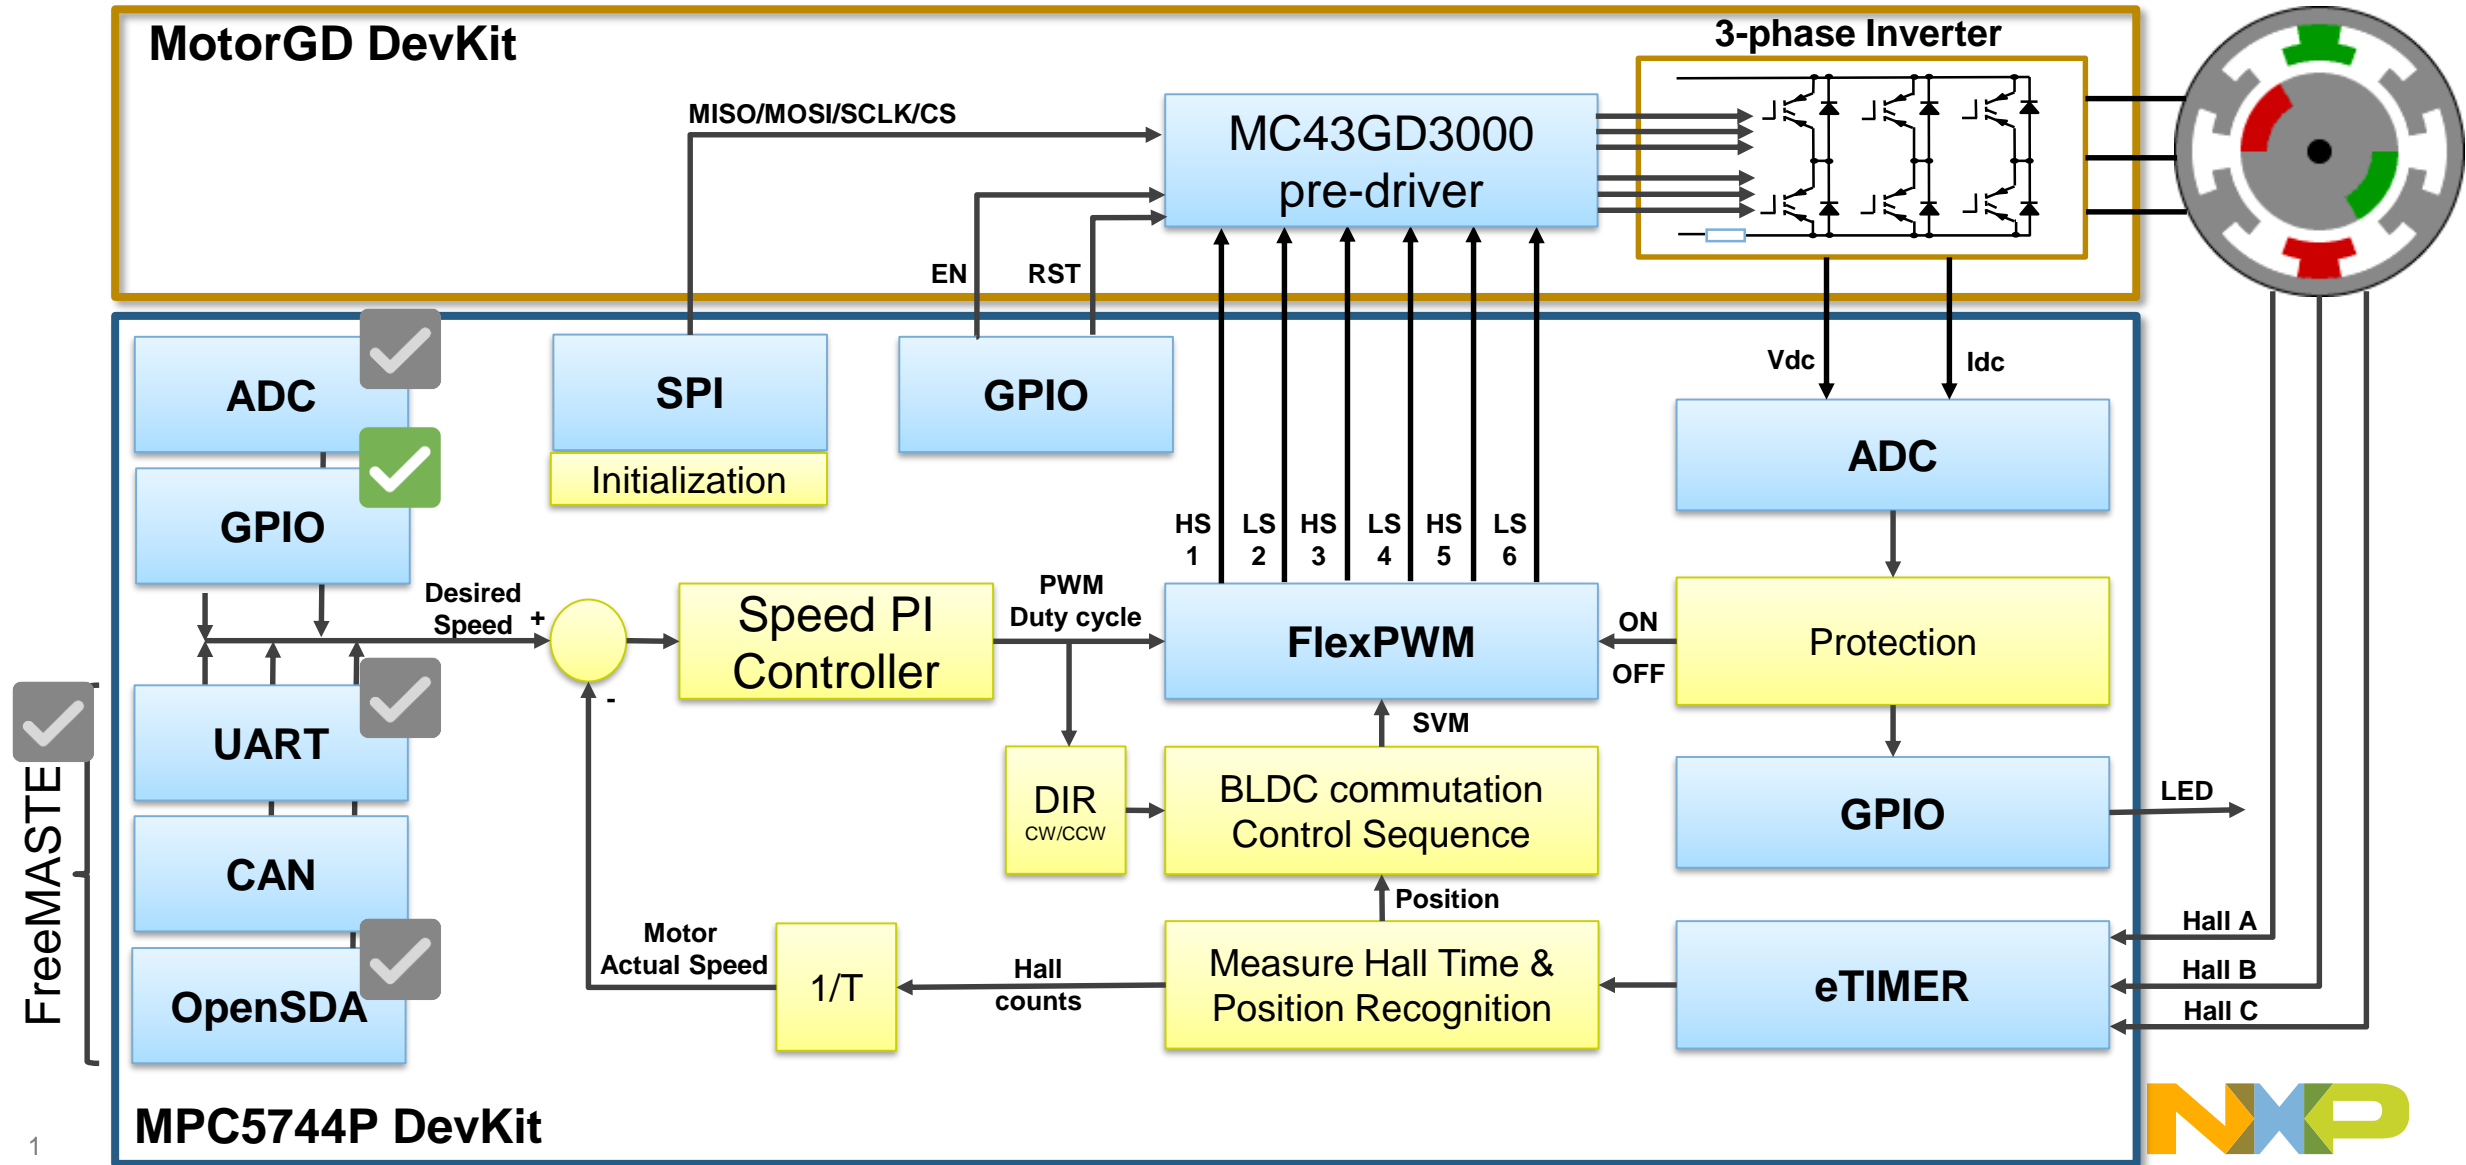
MotorGD DevKit

3-phase Inverter

MISO/MOSI/SCLK/CS

MC43GD3000 pre-driver

EN

RST

ADC

SPI

GPIO

Initialization

GPIO

Vdc

Idc

ADC

HS 1

LS 2

HS 3

LS 4

HS 5

LS 6

Desired Speed

+

Speed PI Controller

PWM Duty cycle

FlexPWM

ON

OFF

Protection

UART

-

SVM

DIR

CW/CCW

BLDC commutation Control Sequence

GPIO

LED

FreeMASTER

CAN

Position

Motor Actual Speed

1/T

Hall counts

Measure Hall Time & Position Recognition

eTIMER

Hall A

Hall B

Hall C

OpenSDA

MPC5744P DevKit

1

NXP